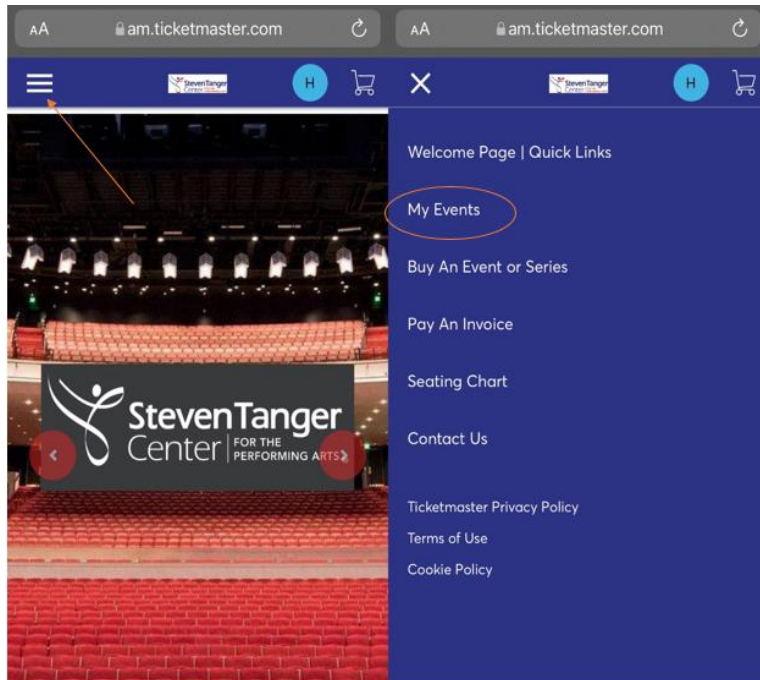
AA am.ticketmaster.com

H

Steven Tanger Center | FOR THE PERFORMING ARTS

AA am.ticketmaster.com

H

Welcome Page | Quick Links

My Events

Buy An Event or Series

Pay An Invoice

Seating Chart

Contact Us

Ticketmaster Privacy Policy

Terms of Use

Cookie Policy